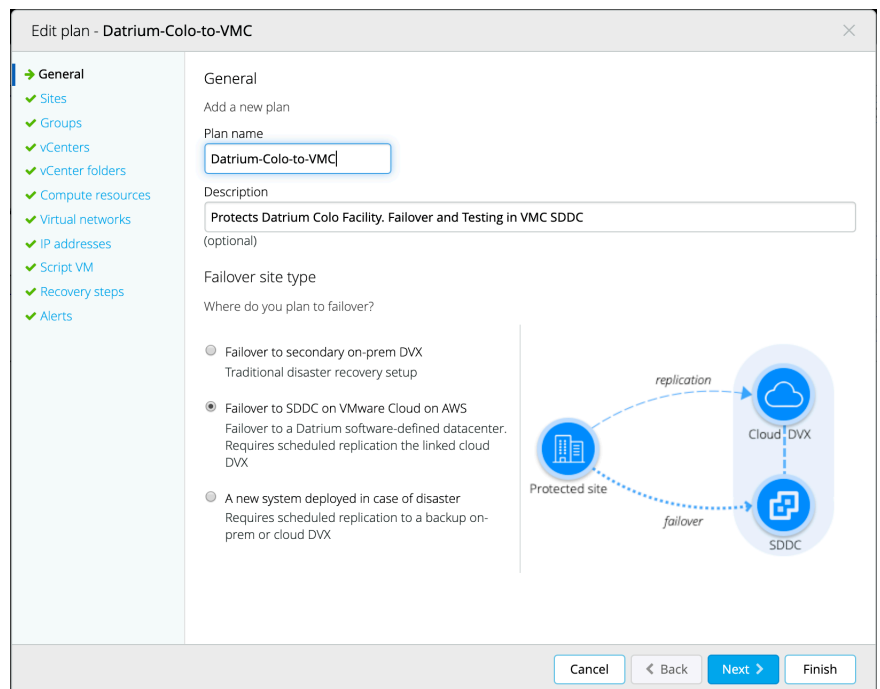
Edit plan - Datrium-Colo-to-VMC

General
Sites
Groups
vCenters
vCenter folders
Compute resources
Virtual networks
IP addresses
Script VM
Recovery steps
Alerts

General

Add a new plan

Plan name

Datrium-Colo-to-VMC

Description

Protects Datrium Colo Facility. Failover and Testing in VMC SDDC

(optional)

Failover site type

Where do you plan to failover?

Failover to secondary on-prem DVX
Traditional disaster recovery setup

Failover to SDDC on VMware Cloud on AWS
Failover to a Datrium software-defined datacenter. Requires scheduled replication the linked cloud DVX

A new system deployed in case of disaster
Requires scheduled replication to a backup on-prem or cloud DVX

replication

Cloud DVX

Protected site

failover

SDDC

Cancel
Back
Next
Finish